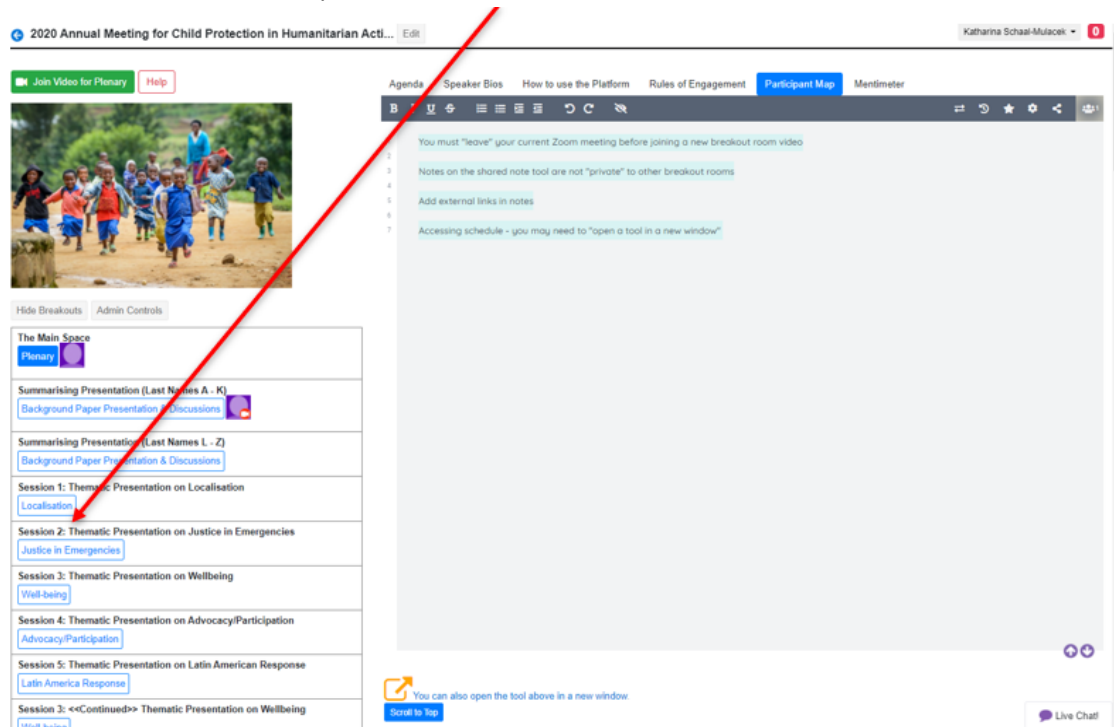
2020 Annual Meeting for Child Protection in Humanitarian Acti... Edit

Katharina Schaal-Mulacek 0

Join Video for Plenary Help

Hide Breakouts Admin Controls

The Main Space
Plenary

Summarising Presentation (Last Names A - K)
Background Paper Presentation & Discussions

Summarising Presentation (Last Names L - Z)
Background Paper Presentation & Discussions

Session 1: Thematic Presentation on Localisation
Localisation

Session 2: Thematic Presentation on Justice in Emergencies
Justice in Emergencies

Session 3: Thematic Presentation on Wellbeing
Well-being

Session 4: Thematic Presentation on Advocacy/Participation
Advocacy/Participation

Session 5: Thematic Presentation on Latin American Response
Latin America Response

Session 3: <<Continued>> Thematic Presentation on Wellbeing
Well-being

Agenda Speaker Bios How to use the Platform Rules of Engagement Participant Map Mentimeter

You must "leave" your current Zoom meeting before joining a new breakout room video

Notes on the shared note tool are not "private" to other breakout rooms

Add external links in notes

Accessing schedule - you may need to "open a tool in a new window"

You can also open the tool above in a new window
Scroll to Top

Live Chat!